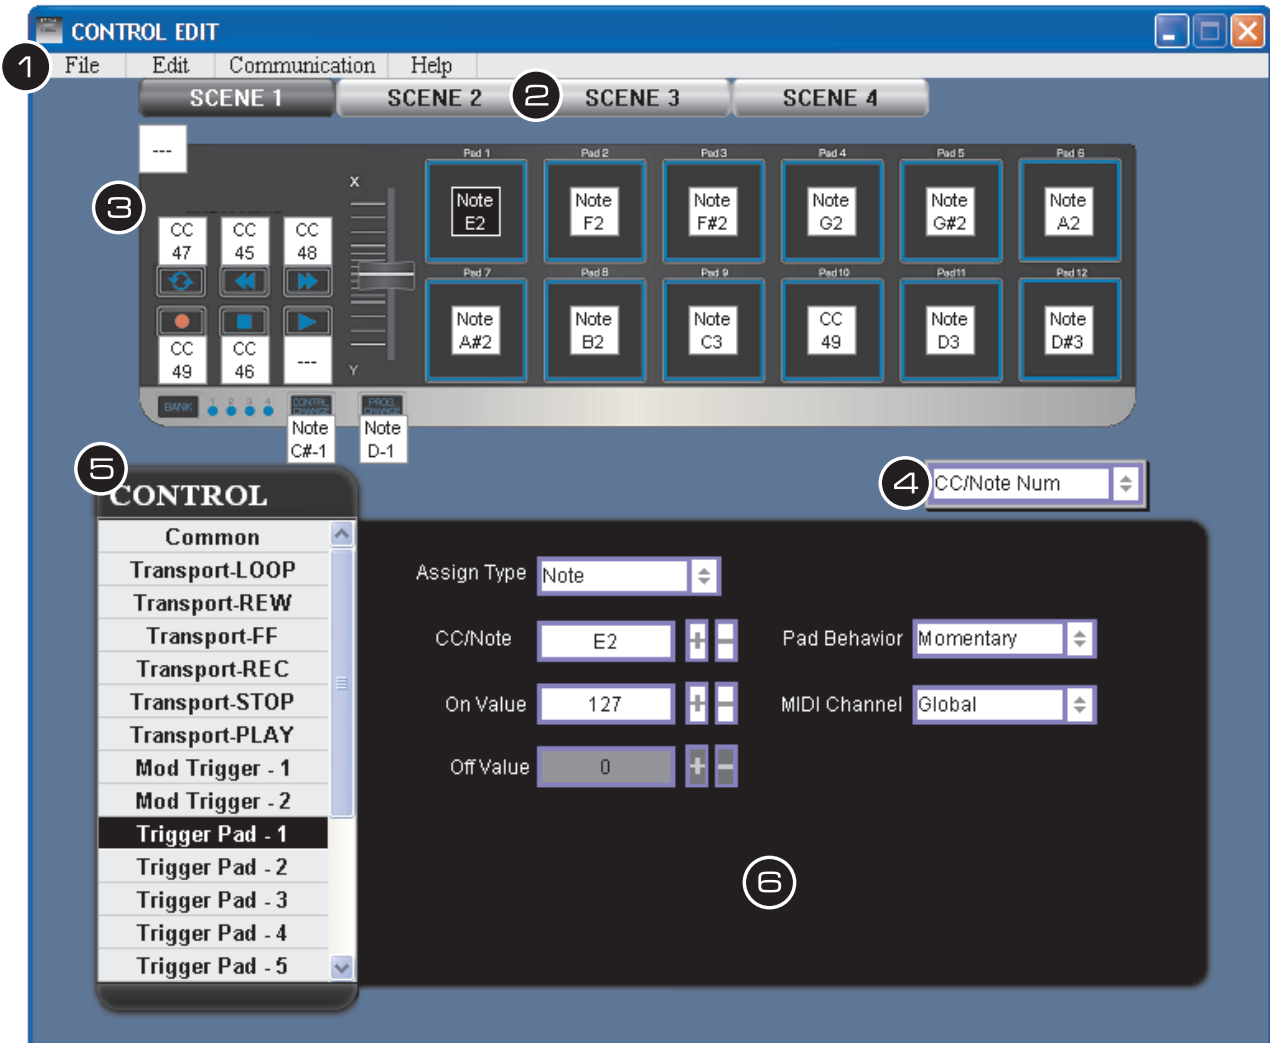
CONTROL EDIT

1 File Edit Communication Help

SCENE 1 SCENE 2 2 SCENE 3 SCENE 4

---

3

CC 47 CC 45 CC 48

CC 49 CC 46 ---

X

Y

Pad 1 Note E2
Pad 2 Note F2
Pad 3 Note F#2
Pad 4 Note G2
Pad 5 Note G#2
Pad 6 Note A2
Pad 7 Note A#2
Pad 8 Note B2
Pad 9 Note C3
Pad 10 CC 49
Pad11 Note D3
Pad 12 Note D#3

BANK 1 2 3 4 CONTROL CHANGE PROG CHANGE

Note C#-1 Note D-1

5 CONTROL

4 CC/Note Num

Common
Transport-LOOP
Transport-REW
Transport-FF
Transport-REC
Transport-STOP
Transport-PLAY
Mod Trigger - 1
Mod Trigger - 2
Trigger Pad - 1
Trigger Pad - 2
Trigger Pad - 3
Trigger Pad - 4
Trigger Pad - 5

Assign Type Note

CC/Note E2 Pad Behavior Momentary

On Value 127 MIDI Channel Global

Off Value 0

6